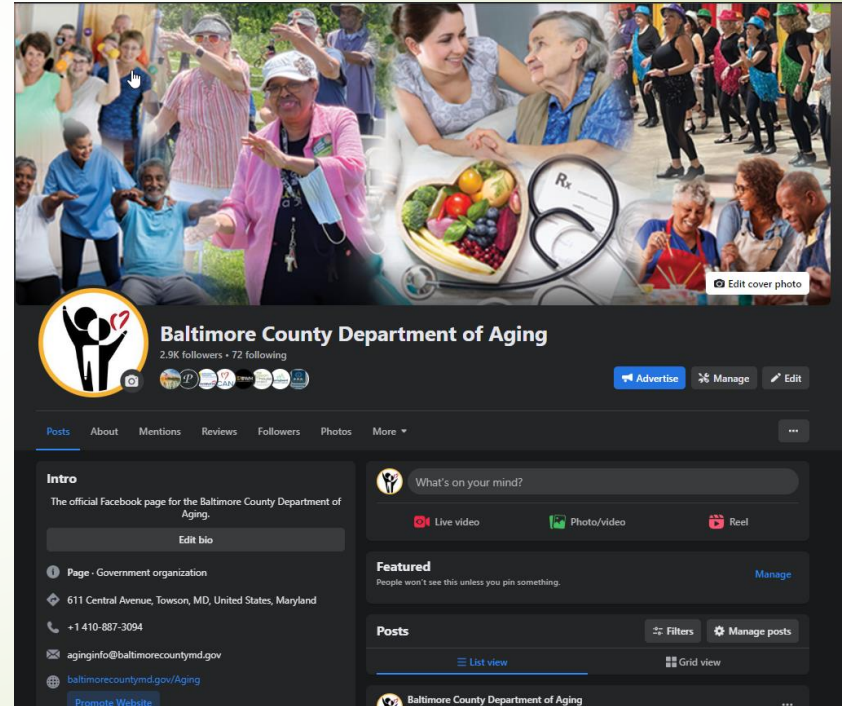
Rx

Edit cover photo

Baltimore County Department of Aging

2.9K followers • 72 following

CAN

Advertise

Manage

Edit

Posts About Mentions Reviews Followers Photos More

...

Intro

The official Facebook page for the Baltimore County Department of Aging.

Edit bio

Page · Government organization

611 Central Avenue, Towson, MD, United States, Maryland

+1 410-887-3094

aginginfo@baltimorecountymd.gov

baltimorecountymd.gov/Aging

Promote Website

What's on your mind?

Live video

Photo/video

Reel

Featured

People won't see this unless you pin something.

Manage

Posts

Filters

Manage posts

List view

Grid view

Baltimore County Department of Aging

...